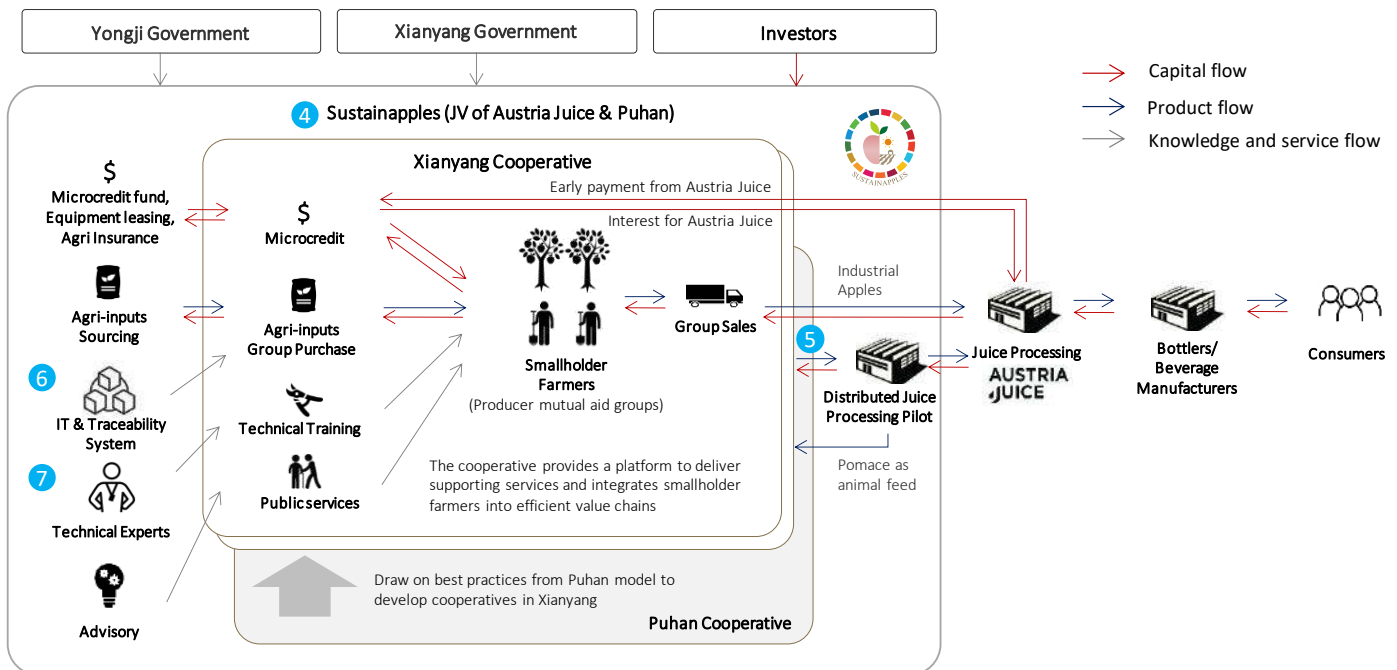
Yongji Government

Xianyang Government

Investors

Capital flow

Product flow

Knowledge and service flow

4 Sustainapples (JV of Austria Juice & Puhan)

SUSTAINAPPLES

Xianyang Cooperative

Early payment from Austria Juice

Interest for Austria Juice

$
Microcredit fund, Equipment leasing, Agri Insurance

$
Microcredit

Agri-inputs Sourcing

Agri-inputs Group Purchase

6

IT & Traceability System

Technical Training

7

Technical Experts

Public services

Advisory

Smallholder Farmers
(Producer mutual aid groups)

Group Sales

Industrial Apples

Juice Processing

AUSTRIA JUICE

Bottlers/ Beverage Manufacturers

Consumers

5

Distributed Juice Processing Pilot

Pomace as animal feed

The cooperative provides a platform to deliver supporting services and integrates smallholder farmers into efficient value chains

Draw on best practices from Puhan model to develop cooperatives in Xianyang

Puhan Cooperative